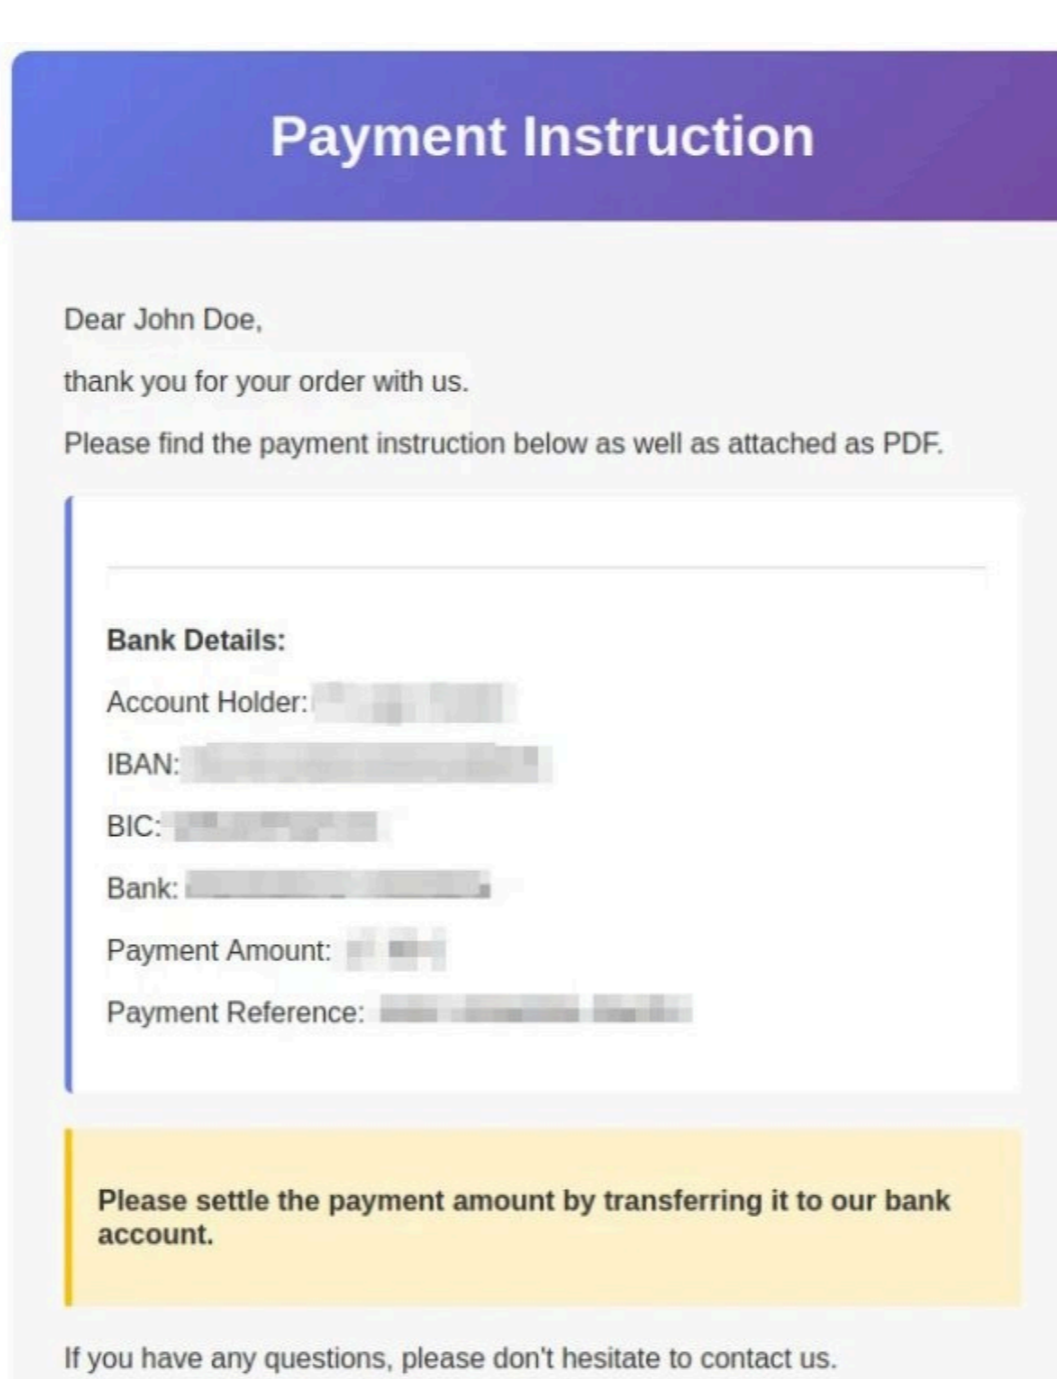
Payment Instruction

Dear John Doe,

thank you for your order with us.

Please find the payment instruction below as well as attached as PDF.

Bank Details:

Account Holder: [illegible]

IBAN: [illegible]

BIC: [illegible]

Bank: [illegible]

Payment Amount: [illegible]

Payment Reference: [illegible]

Please settle the payment amount by transferring it to our bank account.

If you have any questions, please don't hesitate to contact us.